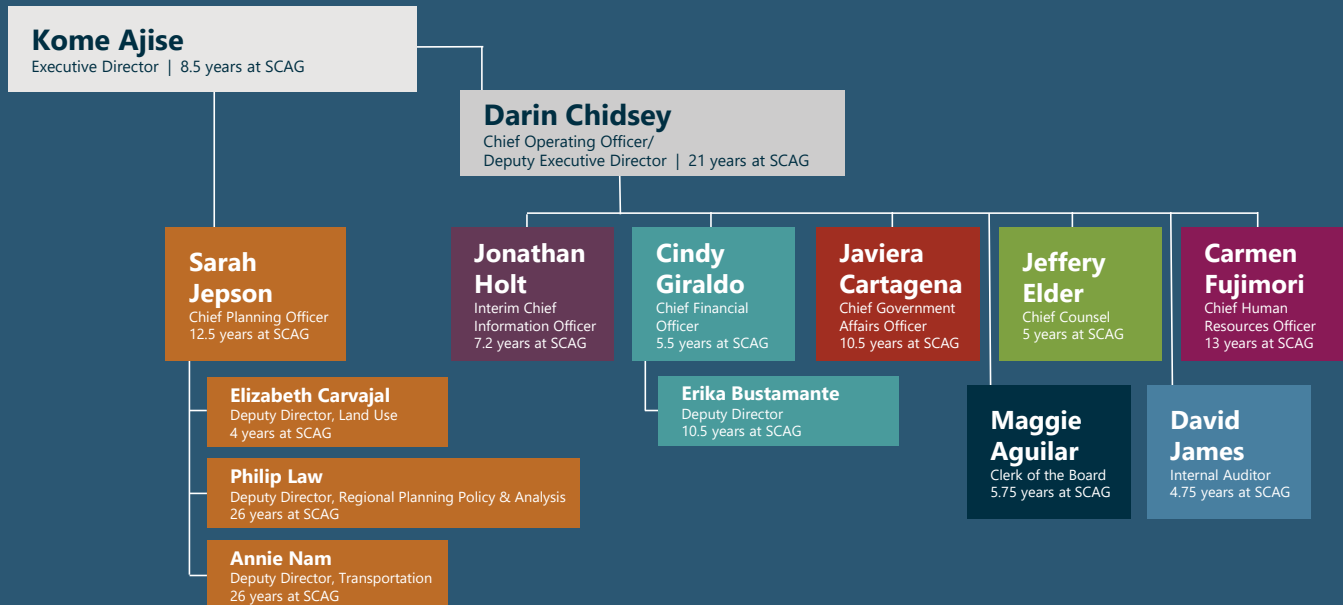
Kome Ajise
Executive Director | 8.5 years at SCAG

Darin Chidsey
Chief Operating Officer/ Deputy Executive Director | 21 years at SCAG

Sarah Jepson
Chief Planning Officer
12.5 years at SCAG

Elizabeth Carvajal
Deputy Director, Land Use
4 years at SCAG

Philip Law
Deputy Director, Regional Planning Policy & Analysis
26 years at SCAG

Annie Nam
Deputy Director, Transportation
26 years at SCAG

Jonathan Holt
Interim Chief Information Officer
7.2 years at SCAG

Cindy Giraldo
Chief Financial Officer
5.5 years at SCAG

Erika Bustamante
Deputy Director
10.5 years at SCAG

Javiera Cartagena
Chief Government Affairs Officer
10.5 years at SCAG

Jeffery Elder
Chief Counsel
5 years at SCAG

Carmen Fujimori
Chief Human Resources Officer
13 years at SCAG

Maggie Aguilar
Clerk of the Board
5.75 years at SCAG

David James
Internal Auditor
4.75 years at SCAG